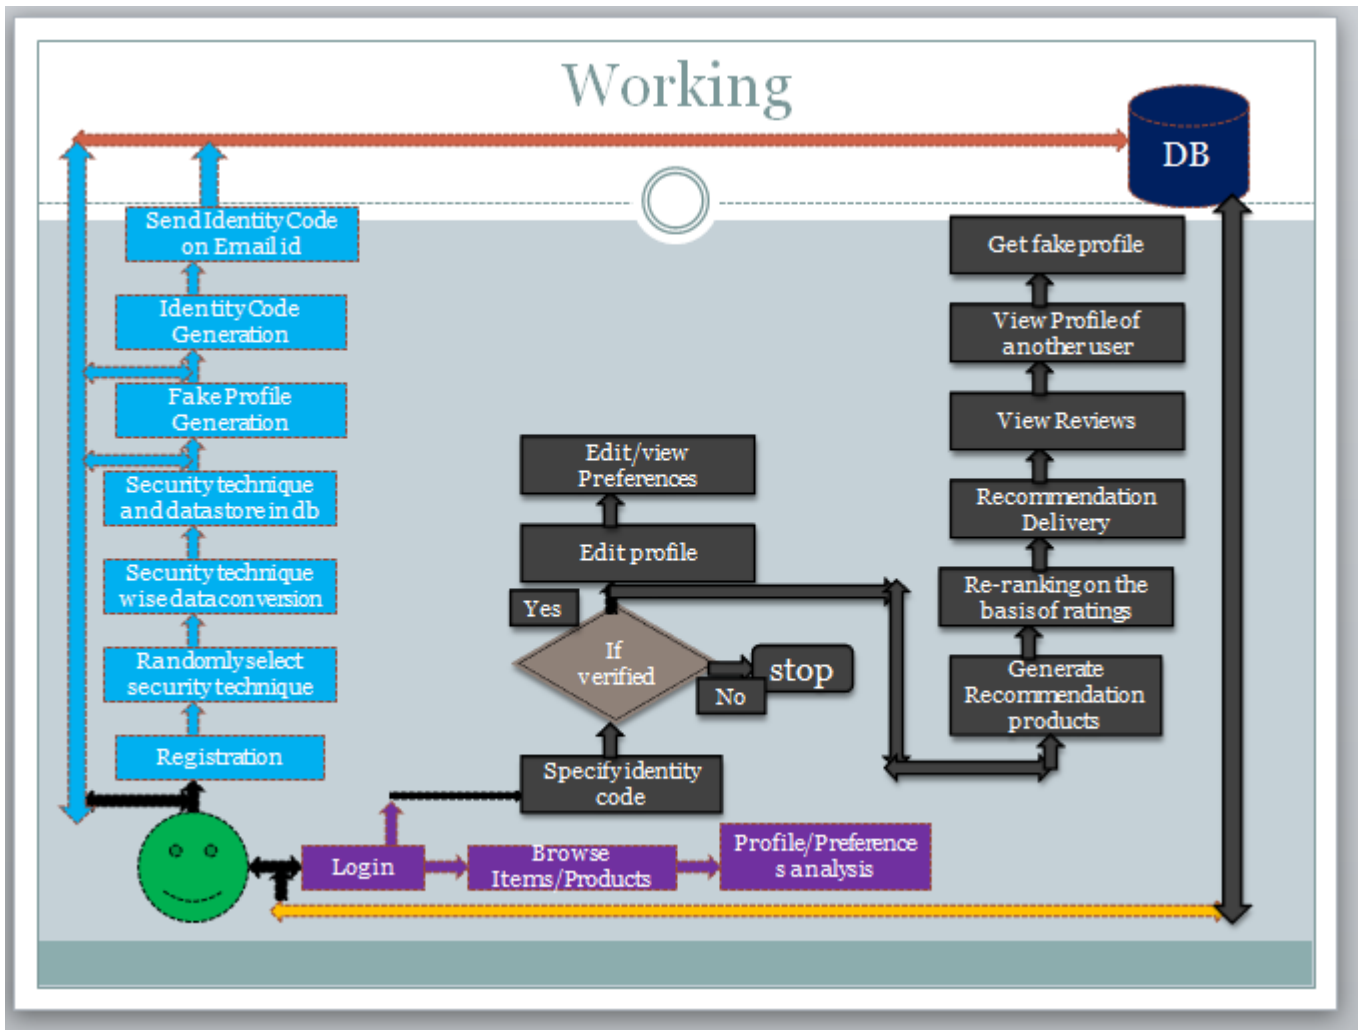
Working

DB

Send Identity Code on Email id

Identity Code Generation

Fake Profile Generation

Security technique and datastore in db

Security technique wise data conversion

Randomly select security technique

Registration

Edit/view Preferences

Edit profile

Yes

If verified

No

stop

Specify identity code

Get fake profile

View Profile of another user

View Reviews

Recommendation Delivery

Re-ranking on the basis of ratings

Generate Recommendation products

Login

Browse Items/Products

Profile/Preferences analysis